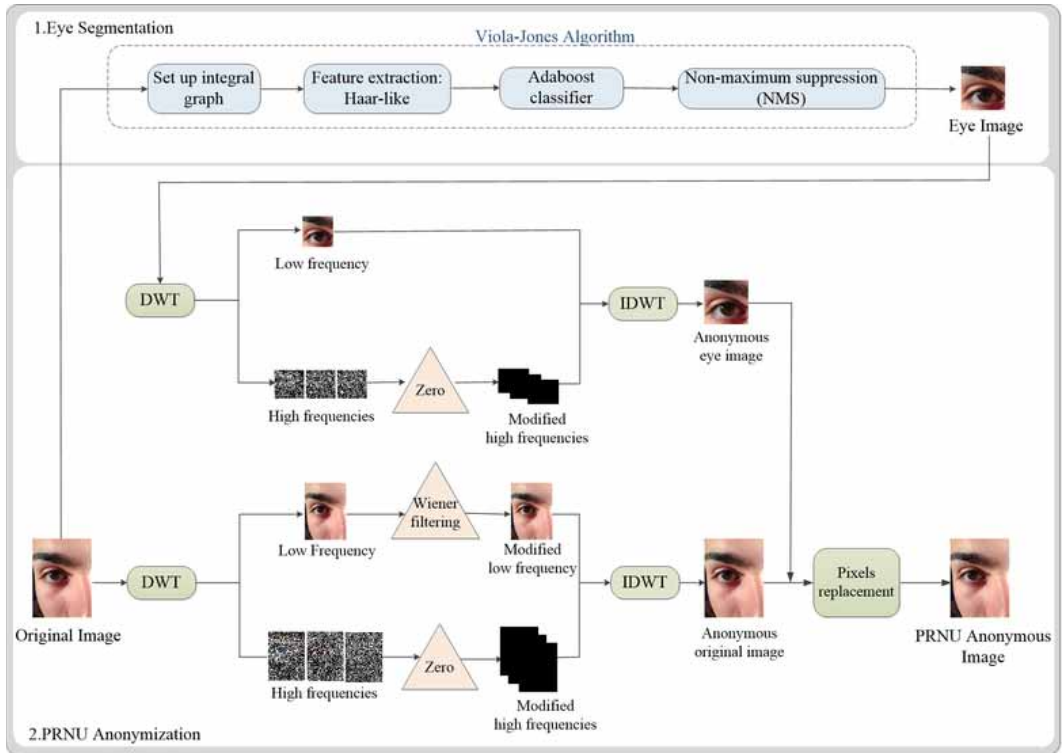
1.Eye Segmentation

Viola-Jones Algorithm

Set up integral graph

Feature extraction: Haar-like

Adaboost classifier

Non-maximum suppression (NMS)

Eye Image

DWT

Low frequency

High frequencies

Zero

Modified high frequencies

IDWT

Anonymous eye image

Original Image

DWT

Low Frequency

Wiener filtering

Modified low frequency

High frequencies

Zero

Modified high frequencies

IDWT

Anonymous original image

Pixels replacement

PRNU Anonymous Image

2.PRNU Anonymization